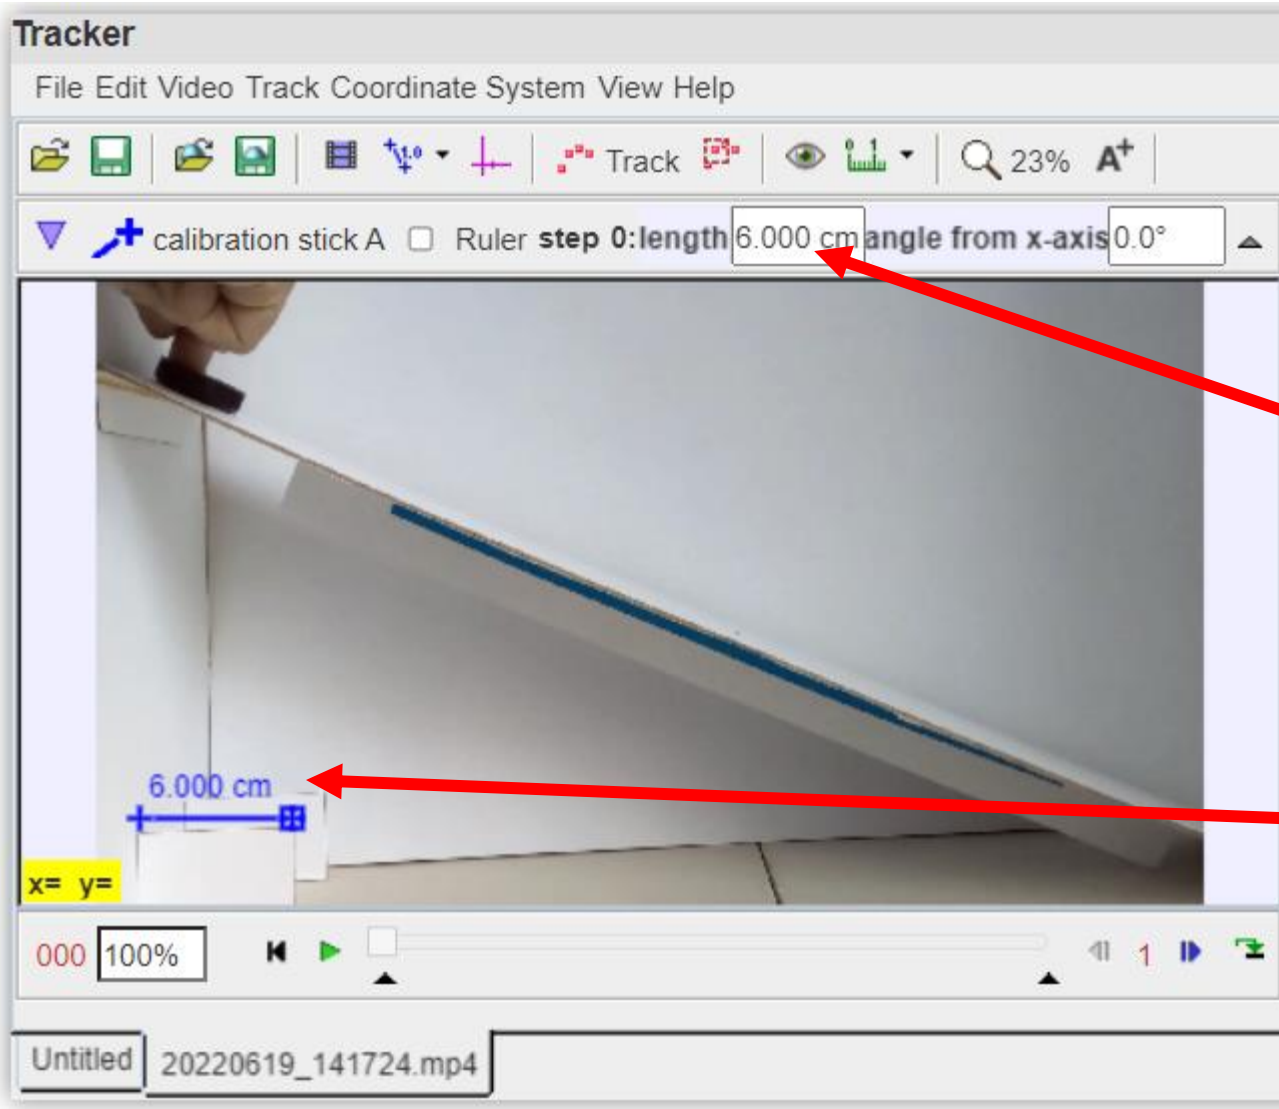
Tracker

File Edit Video Track Coordinate System View Help

Track 23% A+

calibration stick A Ruler step 0:length 6.000 cm angle from x-axis 0.0°

6.000 cm

x= y=

000 100% 1

Untitled 20220619_141724.mp4